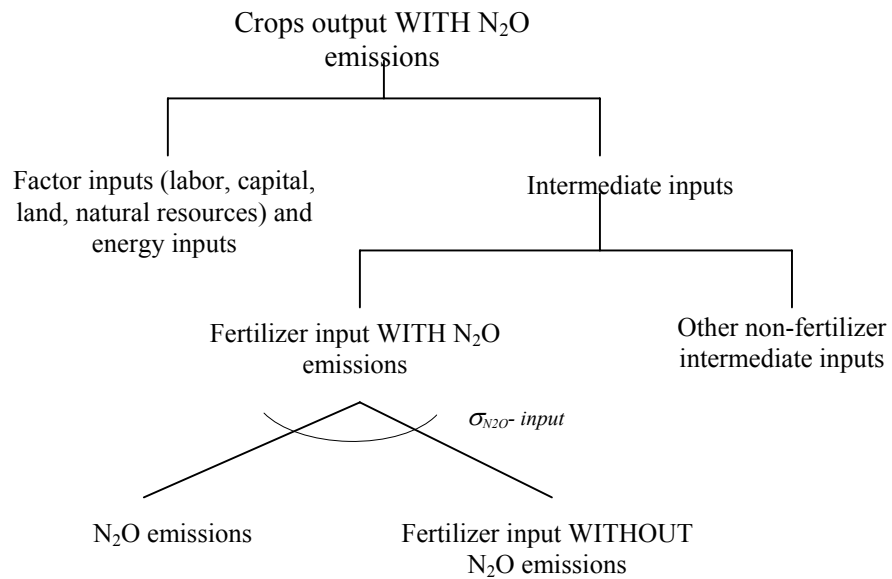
Crops output WITH $N_2O$ emissions

Factor inputs (labor, capital, land, natural resources) and energy inputs

Intermediate inputs

Fertilizer input WITH $N_2O$ emissions

Other non-fertilizer intermediate inputs

$\sigma_{N2O}$- input

$N_2O$ emissions

Fertilizer input WITHOUT $N_2O$ emissions